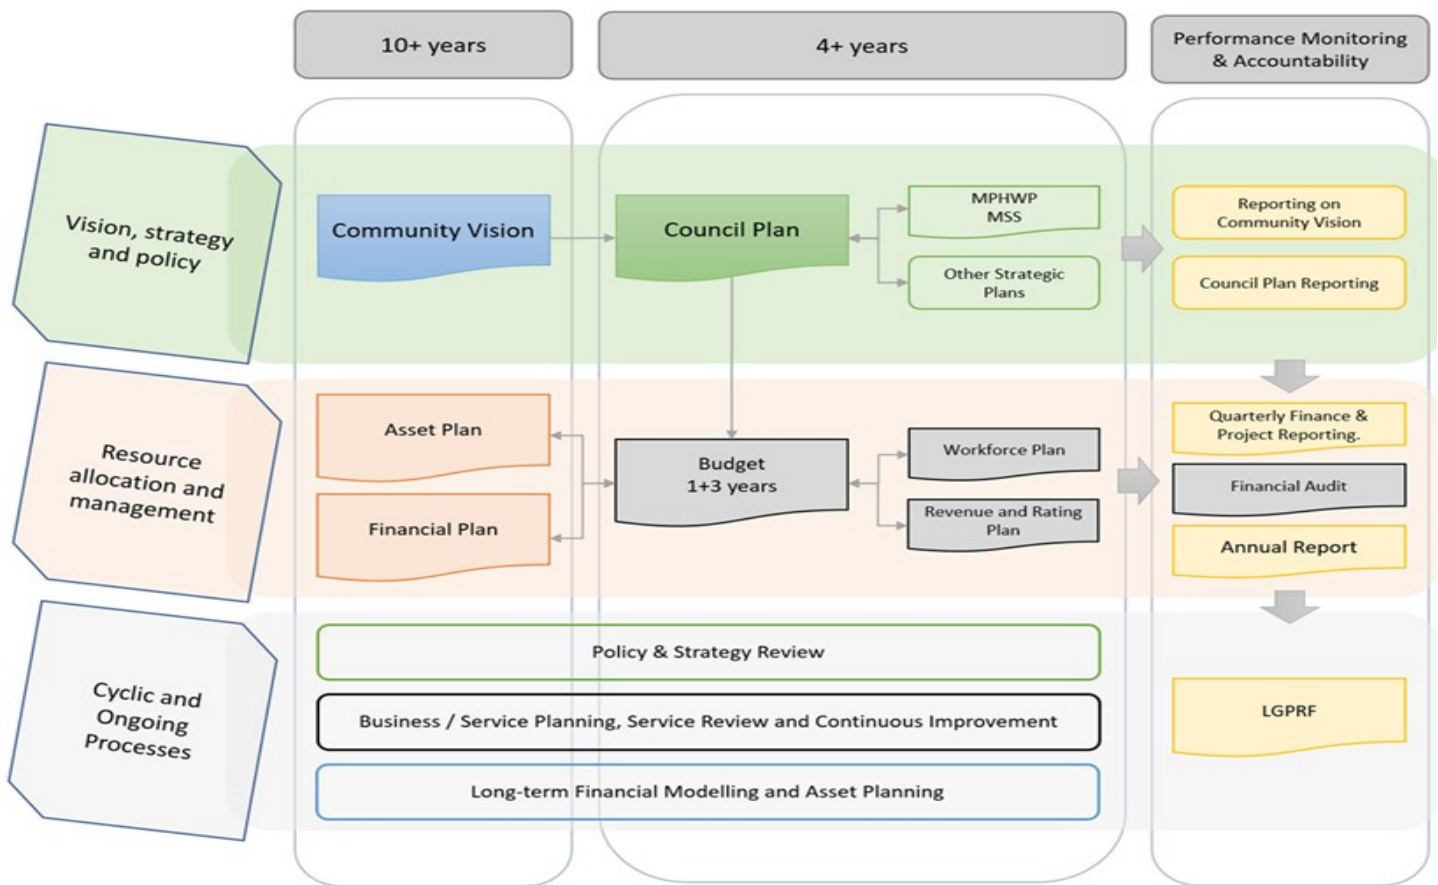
10+ years

4+ years

Performance Monitoring & Accountability

Vision, strategy and policy

Community Vision

Council Plan

MPHWP MSS

Other Strategic Plans

Reporting on Community Vision

Council Plan Reporting

Resource allocation and management

Asset Plan

Financial Plan

Budget 1+3 years

Workforce Plan

Revenue and Rating Plan

Quarterly Finance & Project Reporting.

Financial Audit

Annual Report

Cyclic and Ongoing Processes

Policy & Strategy Review

Business / Service Planning, Service Review and Continuous Improvement

Long-term Financial Modelling and Asset Planning

LGPRF